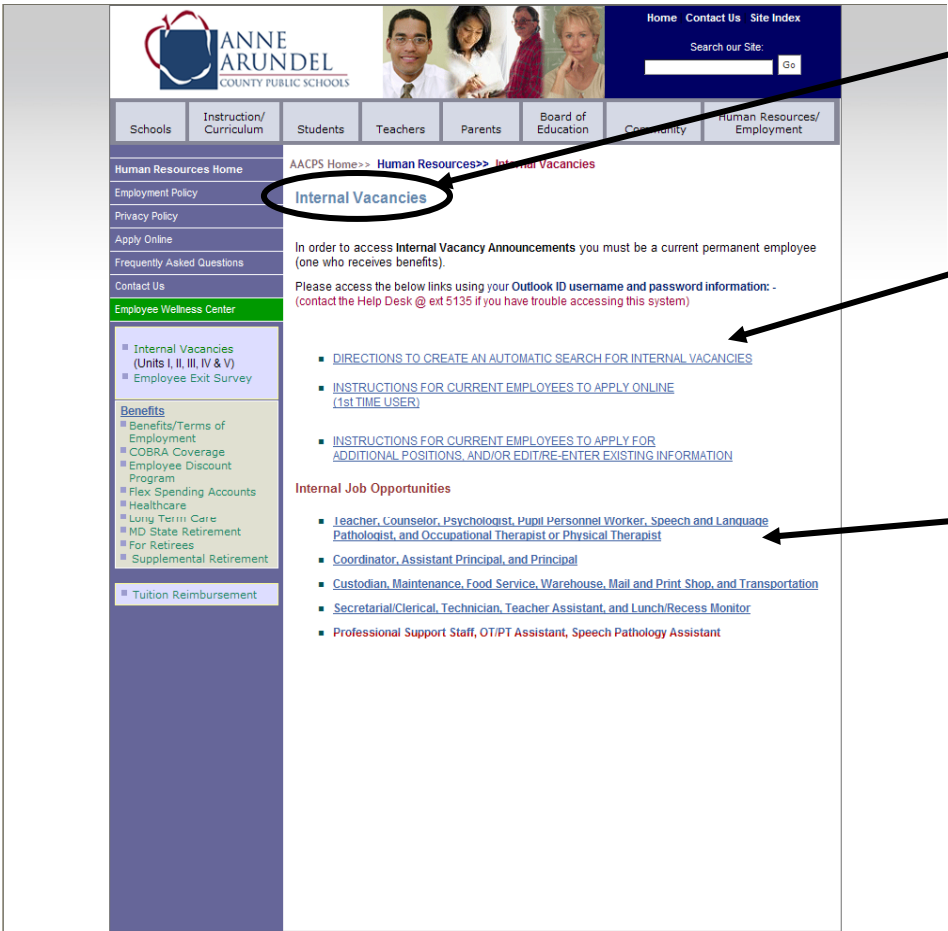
ANNE ARUNDEL COUNTY PUBLIC SCHOOLS

Home Contact Us Site Index

Search our Site:

Go

Schools | Instruction/ Curriculum | Students | Teachers | Parents | Board of Education | Community | Human Resources/ Employment

Human Resources Home
Employment Policy
Privacy Policy
Apply Online
Frequently Asked Questions
Contact Us
Employee Wellness Center

Internal Vacancies (Units I, II, III, IV & V)
Employee Exit Survey

Benefits
Benefits/Terms of Employment
COBRA Coverage
Employee Discount Program
Flex Spending Accounts
Healthcare
Long Term Care
MD State Retirement
For Retirees
Supplemental Retirement

Tuition Reimbursement

AACPS Home>> Human Resources>> Internal Vacancies

Internal Vacancies

In order to access Internal Vacancy Announcements you must be a current permanent employee (one who receives benefits).

Please access the below links using your Outlook ID username and password information: - (contact the Help Desk @ ext 5135 if you have trouble accessing this system)

DIRECTIONS TO CREATE AN AUTOMATIC SEARCH FOR INTERNAL VACANCIES

INSTRUCTIONS FOR CURRENT EMPLOYEES TO APPLY ONLINE (1st TIME USER)

INSTRUCTIONS FOR CURRENT EMPLOYEES TO APPLY FOR ADDITIONAL POSITIONS, AND/OR EDIT/RE-ENTER EXISTING INFORMATION

Internal Job Opportunities

Teacher, Counselor, Psychologist, Pupil Personnel Worker, Speech and Language Pathologist, and Occupational Therapist or Physical Therapist

Coordinator, Assistant Principal, and Principal

Custodian, Maintenance, Food Service, Warehouse, Mail and Print Shop, and Transportation

Secretarial/Clerical, Technician, Teacher Assistant, and Lunch/Recess Monitor

Professional Support Staff, OT/PT Assistant, Speech Pathology Assistant